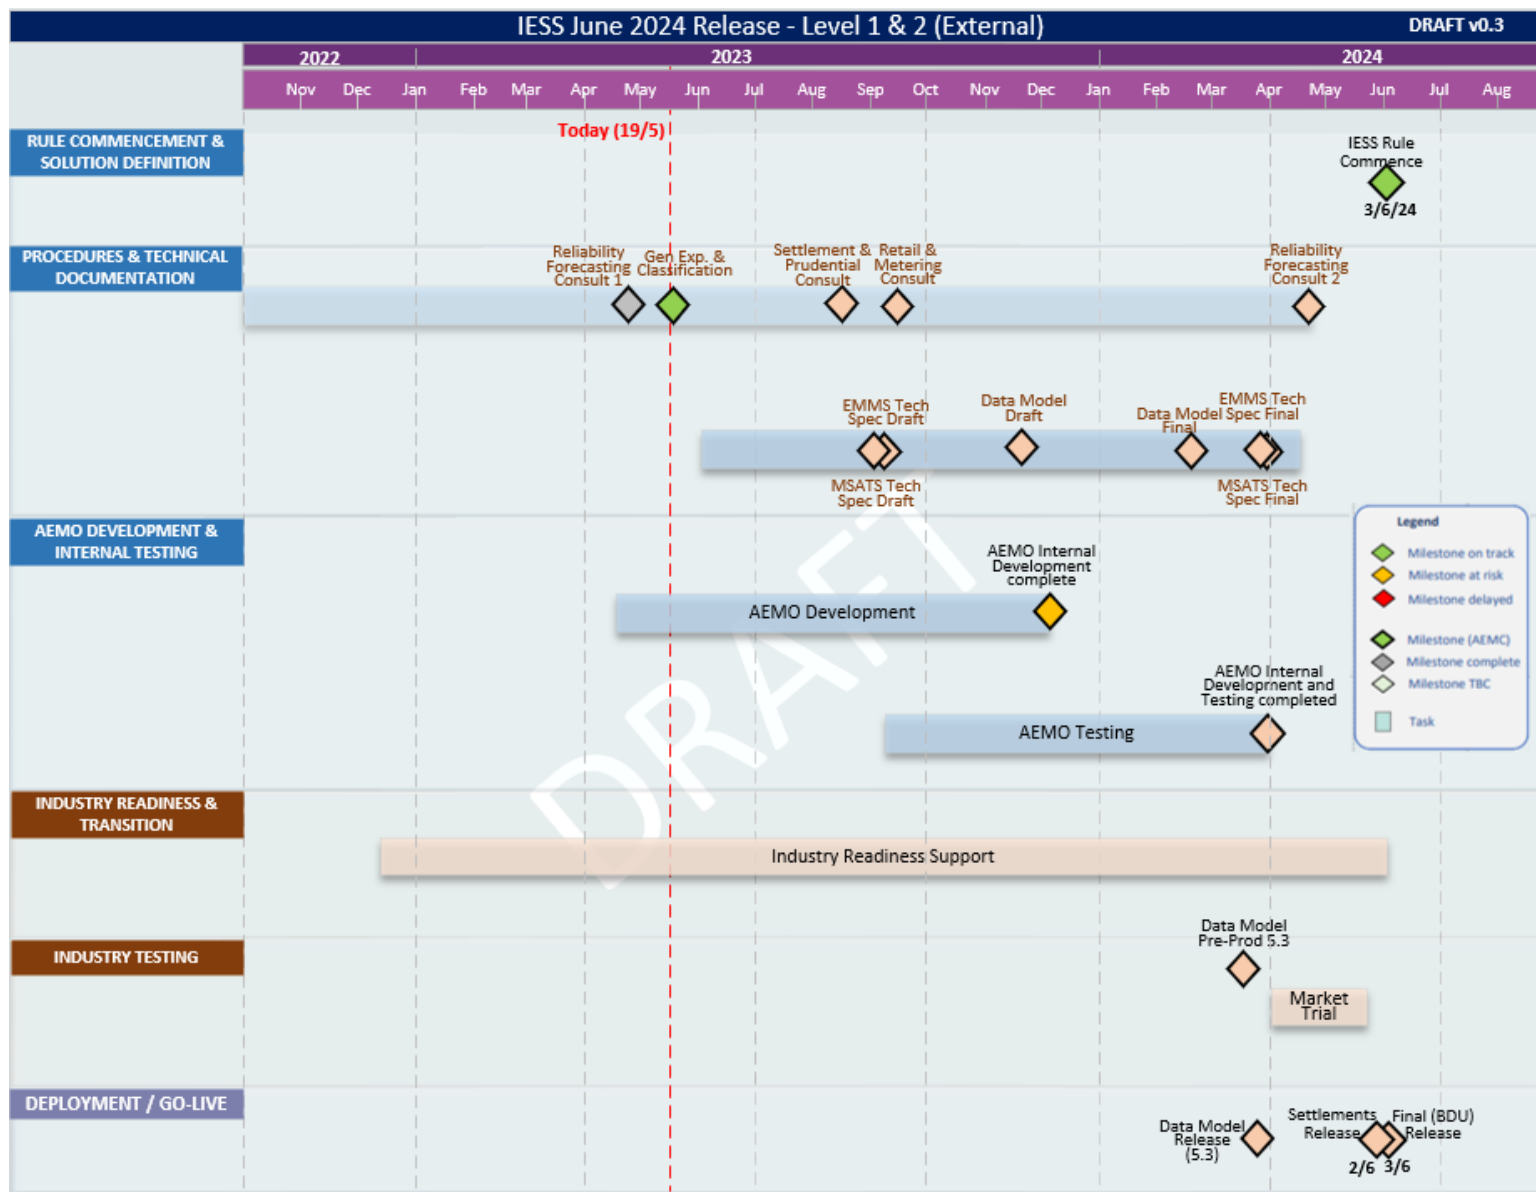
IESS June 2024 Release - Level 1 & 2 (External)

DRAFT v0.3

| 2022 | | 2023 | | | | | | | | | | | | 2024 | | | | | | | |
|---|---|---|---|---|---|---|---|---|---|---|---|---|---|---|---|---|---|---|---|---|---|
| Nov | Dec | Jan | Feb | Mar | Apr | May | Jun | Jul | Aug | Sep | Oct | Nov | Dec | Jan | Feb | Mar | Apr | May | Jun | Jul | Aug |

Today (19/5)

RULE COMMENCEMENT & SOLUTION DEFINITION

IESS Rule Commence

3/6/24

PROCEDURES & TECHNICAL DOCUMENTATION

Reliability Forecasting Consult 1

Gen Exp. & Classification

Settlement & Prudential Consult

Retail & Metering Consult

Reliability Forecasting Consult 2

EMMS Tech Spec Draft

Data Model Draft

Data Model Final

EMMS Tech Spec Final

MSATS Tech Spec Draft

MSATS Tech Spec Final

AEMO DEVELOPMENT & INTERNAL TESTING

AEMO Internal Development complete

AEMO Development

AEMO Internal Development and Testing completed

AEMO Testing

Legend

Milestone on track

Milestone at risk

Milestone delayed

Milestone (AEMC)

Milestone complete

Milestone TBC

Task

DRAFT

INDUSTRY READINESS & TRANSITION

Industry Readiness Support

INDUSTRY TESTING

Data Model Pre-Prod 5.3

Market Trial

DEPLOYMENT / GO-LIVE

Data Model Release (5.3)

Settlements Release

Final (BDU) Release

2/6

3/6